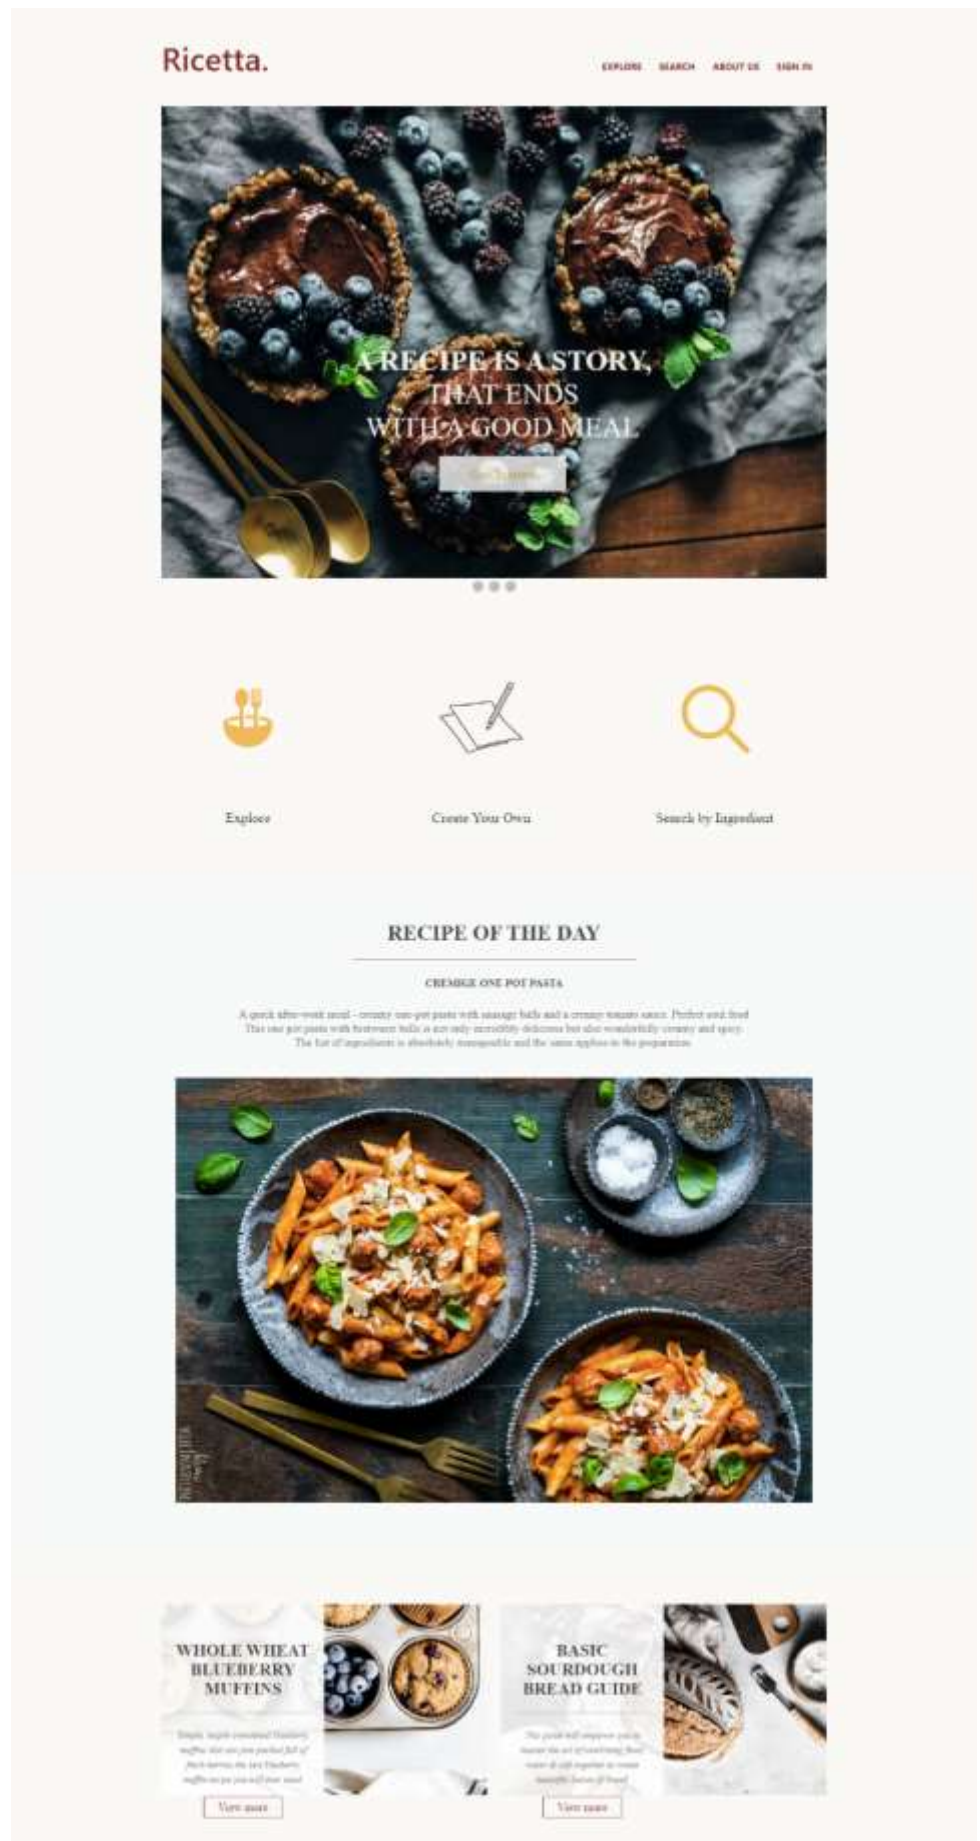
Ricetta.

EXPLORE SEARCH ABOUT US SIGN IN

A RECIPE IS A STORY, THAT ENDS WITH A GOOD MEAL

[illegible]

Explore

Create Your Own

Search by Ingredient

RECIPE OF THE DAY

CREMIGE ONE POT PASTA

A quick after-work meal – creamy one-pot pasta with sausage balls and a creamy tomato sauce. Perfect soul food. This one pot pasta with bratwurst balls is not only incredibly delicious but also wonderfully creamy and spicy. The list of ingredients is absolutely manageable and the same applies to the preparation.

WHOLE WHEAT BLUEBERRY MUFFINS

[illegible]

View more

BASIC SOURDOUGH BREAD GUIDE

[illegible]

View more